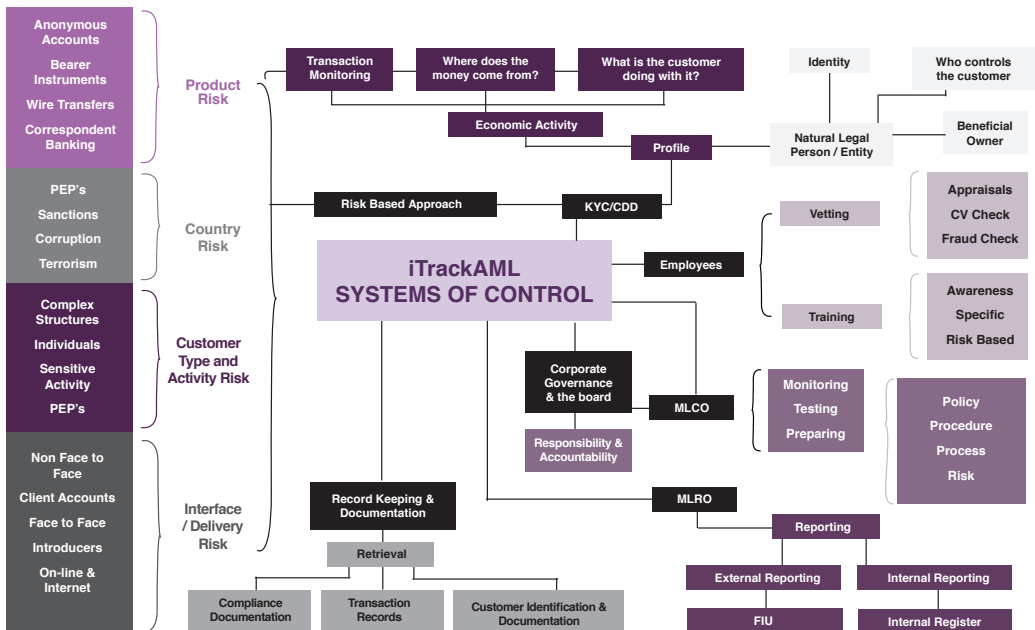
Anonymous Accounts
Bearer Instruments
Wire Transfers
Correspondent Banking

Product Risk

PEP's
Sanctions
Corruption
Terrorism

Country Risk

Complex Structures
Individuals
Sensitive Activity
PEP's

Customer Type and Activity Risk

Non Face to Face
Client Accounts
Face to Face
Introducers
On-line & Internet

Interface / Delivery Risk

Transaction Monitoring
Where does the money come from?
What is the customer doing with it?
Economic Activity
Profile
Identity
Who controls the customer
Natural Legal Person / Entity
Beneficial Owner

Risk Based Approach
KYC/CDD

iTrackAML
SYSTEMS OF CONTROL

Employees
Vetting
Training
Appraisals
CV Check
Fraud Check
Awareness
Specific
Risk Based

Corporate Governance & the board
Responsibility & Accountability
MLCO
Monitoring
Testing
Preparing
Policy
Procedure
Process
Risk

Record Keeping & Documentation
Retrieval
Compliance Documentation
Transaction Records
Customer Identification & Documentation

MLRO
Reporting
External Reporting
Internal Reporting
FIU
Internal Register